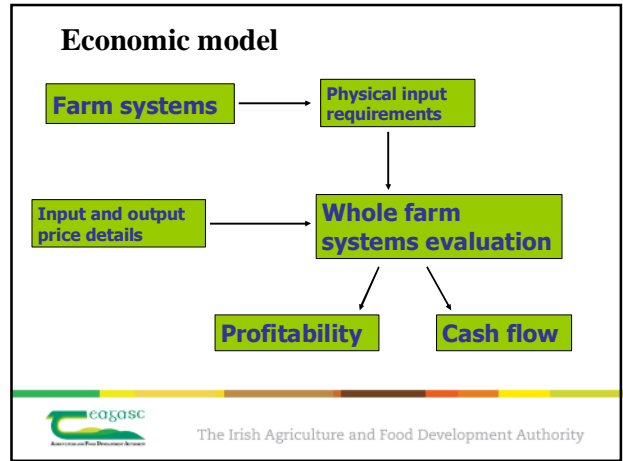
Economic model

Farm systems

Physical input requirements

Input and output price details

Whole farm systems evaluation

Profitability

Cash flow

Teagasc

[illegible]

The Irish Agriculture and Food Development Authority